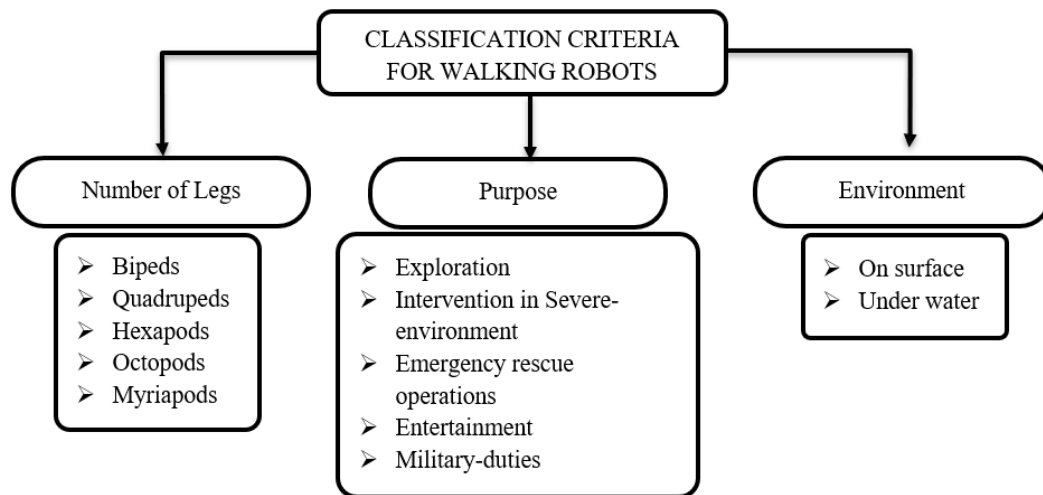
CLASSIFICATION CRITERIA FOR WALKING ROBOTS

Number of Legs

➢ Bipeds
➢ Quadrupeds
➢ Hexapods
➢ Octopods
➢ Myriapods

Purpose

➢ Exploration
➢ Intervention in Severe-environment
➢ Emergency rescue operations
➢ Entertainment
➢ Military-duties

Environment

➢ On surface
➢ Under water